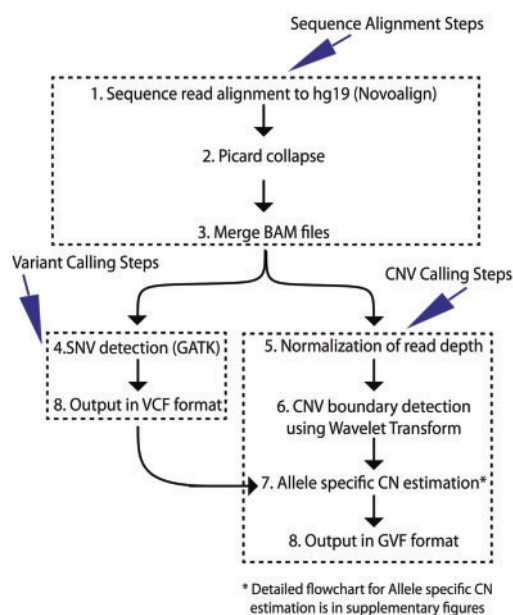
Sequence Alignment Steps

1. Sequence read alignment to hg19 (Novoalign)

2. Picard collapse

3. Merge BAM files

Variant Calling Steps

CNV Calling Steps

4.SNV detection (GATK)

8. Output in VCF format

5. Normalization of read depth

6. CNV boundary detection using Wavelet Transform

7. Allele specific CN estimation*

8. Output in GVF format

* Detailed flowchart for Allele specific CN estimation is in supplementary figures